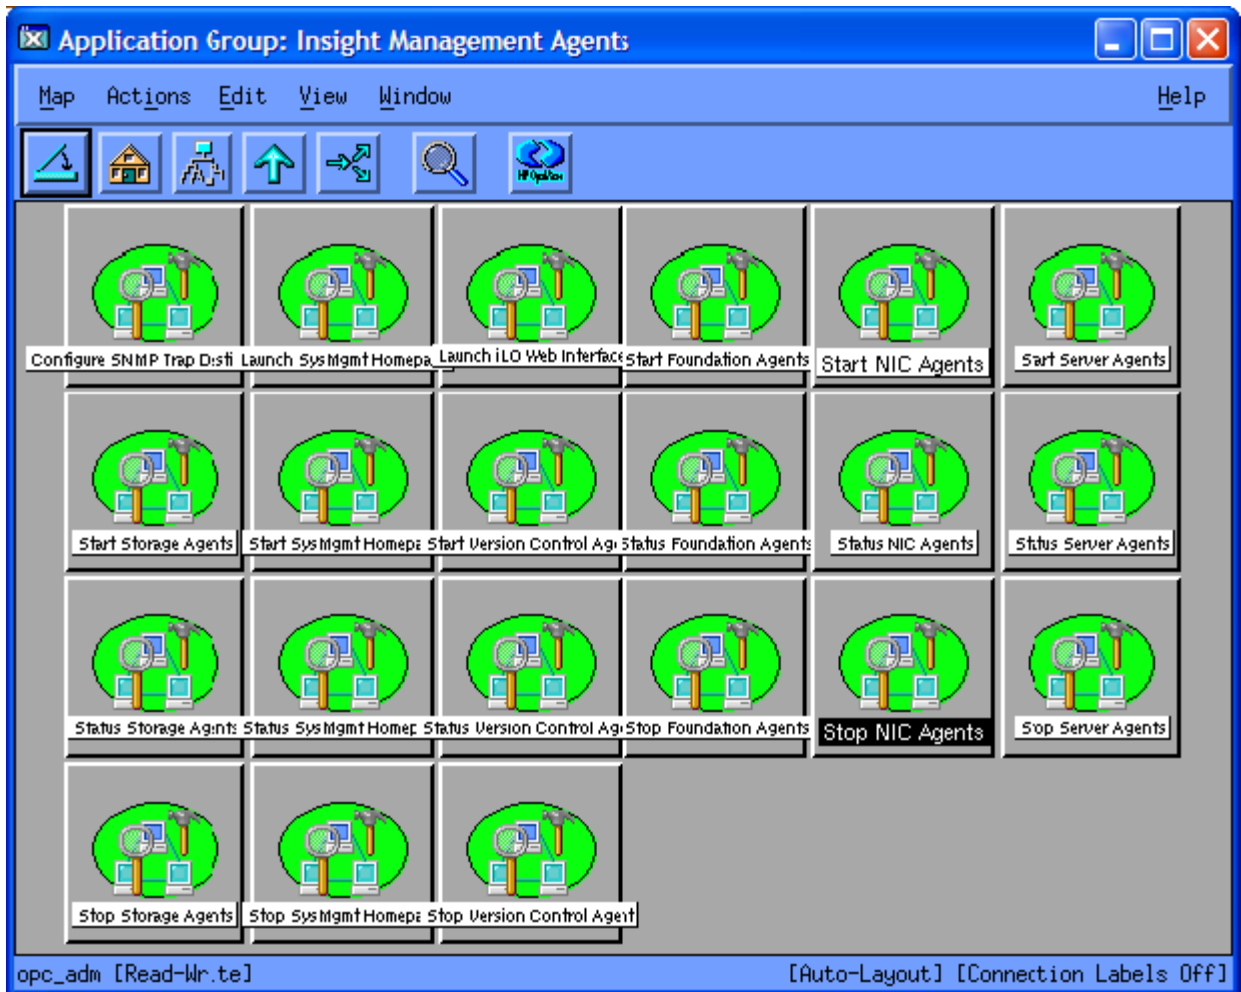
Application Group: Insight Management Agents

Map Actions Edit View Window Help

HP OpenView

Configure SNMP Trap Dsti
Launch SysMgmt Homepa
Launch iLO Web Interface
Start Foundation Agents
Start NIC Agents
Sart Server Agents

Start Storage Agents
Start SysMgmt Homepa
Start Version Control Ag
Status Foundation Agents
Status NIC Agents
Status Server Agents

Status Storage Agents
Status SysMgmt Homep
Status Version Control Ag
Stop Foundation Agents
Stop NIC Agents
Sop Server Agents

Stop Storage Agents
Stop SysMgmt Homepa
Stop Version Control Agent

opc_adm [Read-Wr.te]
[Auto-Layout] [Connection Labels Off]